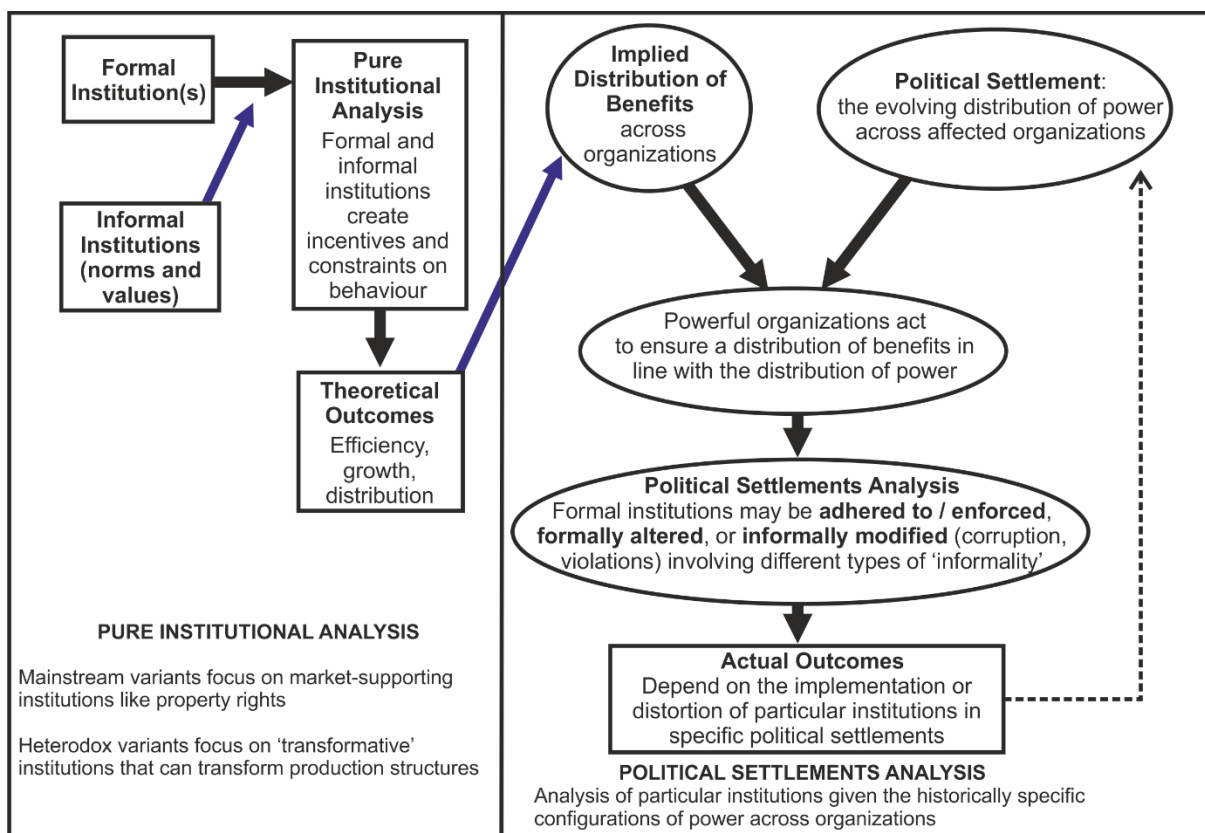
Formal Institution(s)

Informal Institutions (norms and values)

Pure Institutional Analysis
Formal and informal institutions create incentives and constraints on behaviour

Theoretical Outcomes
Efficiency, growth, distribution

PURE INSTITUTIONAL ANALYSIS

Mainstream variants focus on market-supporting institutions like property rights

Heterodox variants focus on 'transformative' institutions that can transform production structures

Implied Distribution of Benefits across organizations

Political Settlement: the evolving distribution of power across affected organizations

Powerful organizations act to ensure a distribution of benefits in line with the distribution of power

Political Settlements Analysis
Formal institutions may be adhered to / enforced, formally altered, or informally modified (corruption, violations) involving different types of 'informality'

Actual Outcomes
Depend on the implementation or distortion of particular institutions in specific political settlements

POLITICAL SETTLEMENTS ANALYSIS
Analysis of particular institutions given the historically specific configurations of power across organizations